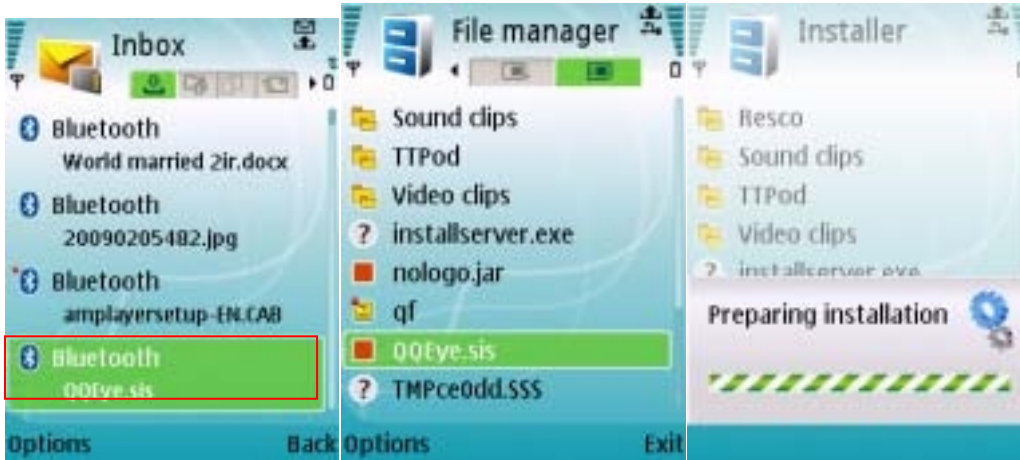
Inbox

0

Bluetooth
World married 2ir.docx

Bluetooth
20090205482.jpg

Bluetooth
amplayersetup-EN.CAB

Bluetooth
QQEye.sis

Options Back

File manager

0

Sound clips
TTPod
Video clips
installserver.exe
nologo.jar
qf
QQEye.sis
TMPce0dd.SSS

Options Exit

Installer

Resco
Sound clips
TTPod
Video clips
installserver.exe

Preparing installation